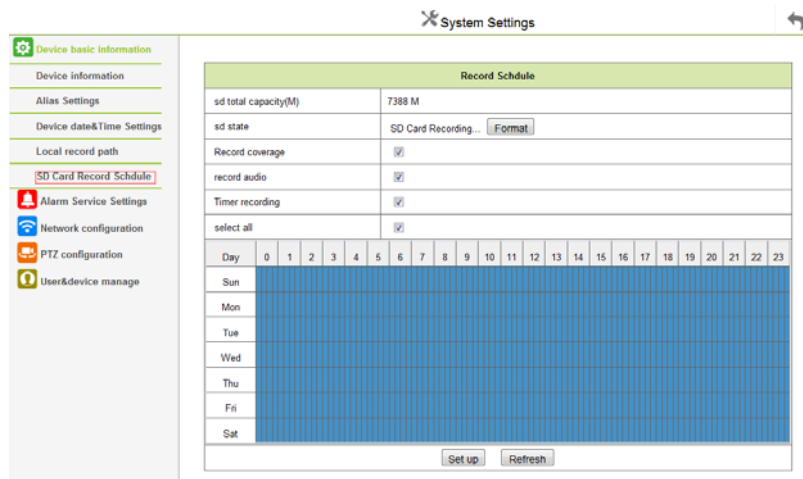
System Settings

Device basic information
Device information
Alias Settings
Device date&Time Settings
Local record path
SD Card Record Schdule
Alarm Service Settings
Network configuration
PTZ configuration
User&device manage

Record Schdule

| | |
|---|---|
| sd total capacity(M) | 7388 M |
| sd state | SD Card Recording... Format |
| Record coverage | ☑ |
| record audio | ☑ |
| Timer recording | ☑ |
| select all | ☑ |

| Day | 0 | 1 | 2 | 3 | 4 | 5 | 6 | 7 | 8 | 9 | 10 | 11 | 12 | 13 | 14 | 15 | 16 | 17 | 18 | 19 | 20 | 21 | 22 | 23 |
|---|---|---|---|---|---|---|---|---|---|---|---|---|---|---|---|---|---|---|---|---|---|---|---|---|
| Sun | | | | | | | | | | | | | | | | | | | | | | | | |
| Mon | | | | | | | | | | | | | | | | | | | | | | | | |
| Tue | | | | | | | | | | | | | | | | | | | | | | | | |
| Wed | | | | | | | | | | | | | | | | | | | | | | | | |
| Thu | | | | | | | | | | | | | | | | | | | | | | | | |
| Fri | | | | | | | | | | | | | | | | | | | | | | | | |
| Sat | | | | | | | | | | | | | | | | | | | | | | | | |

Set up Refresh